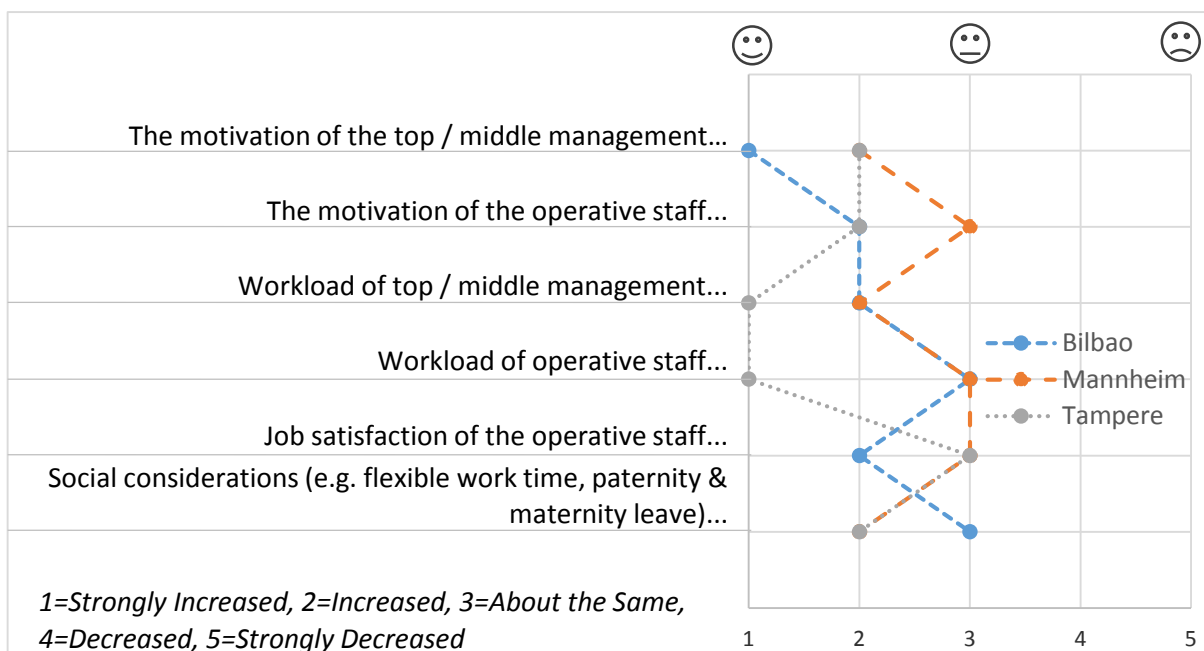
The motivation of the top / middle management...

The motivation of the operative staff...

Workload of top / middle management...

Workload of operative staff...

Job satisfaction of the operative staff...

Social considerations (e.g. flexible work time, paternity & maternity leave)...

Bilbao
Mannheim
Tampere

*1=Strongly Increased, 2=Increased, 3=About the Same, 4=Decreased, 5=Strongly Decreased*

1 2 3 4 5